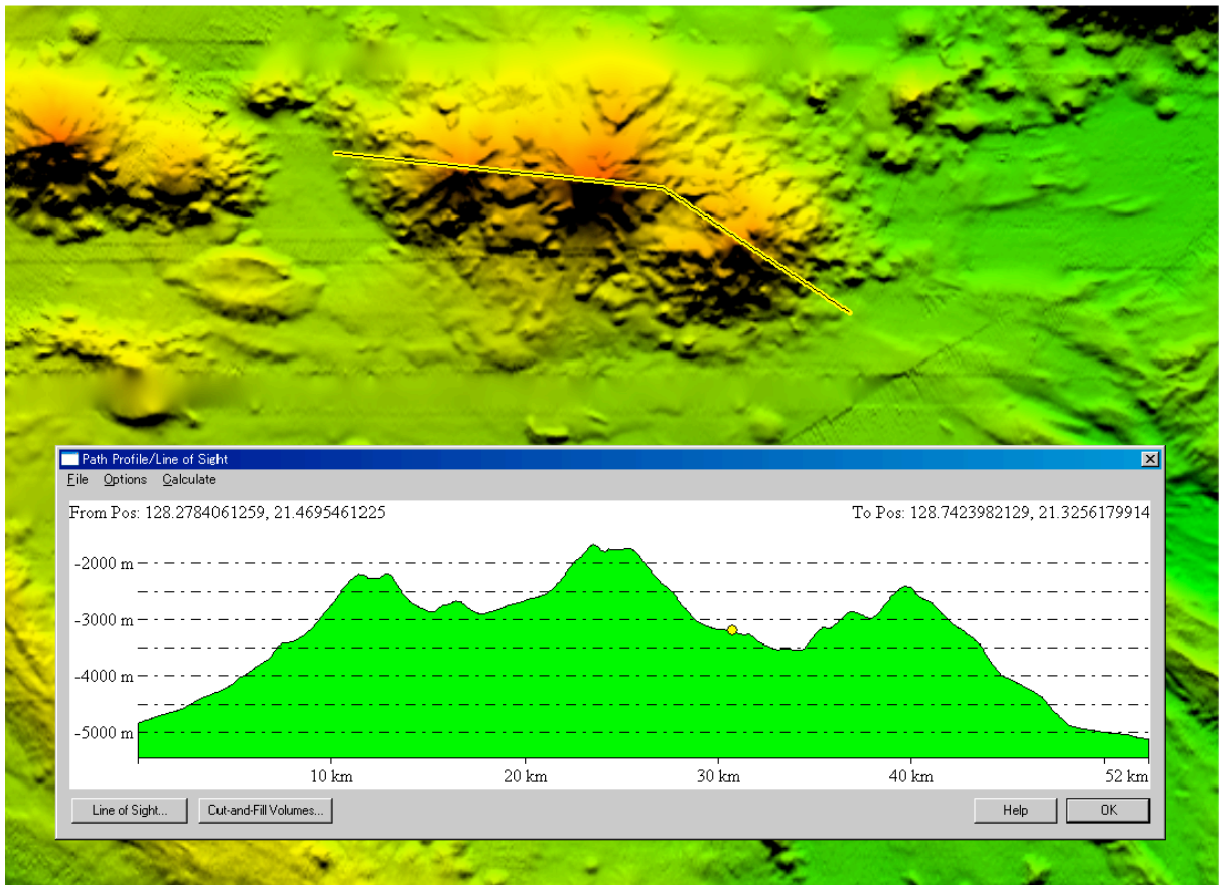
Path Profile/Line of Sight

File Options Calculate

From Pos: 128.2784061259, 21.4695461225

To Pos: 128.7423982129, 21.3256179914

-2000 m
-3000 m
-4000 m
-5000 m

10 km 20 km 30 km 40 km 52 km

Line of Sight...
Cut-and-Fill Volumes...
Help
OK